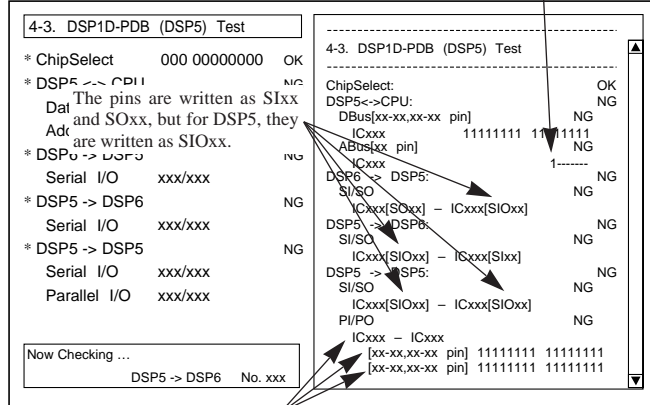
4-3. DSP1D-PDB (DSP5) Test

* ChipSelect 000 00000000 OK
* DSP5 <-> CPU NG
Dat
Adr
The pins are written as SIxx and SOxx, but for DSP5, they are written as SIOxx.
* DSP6 -> DSP5 NG
Serial I/O xxx/xxx
* DSP5 -> DSP6 NG
Serial I/O xxx/xxx
* DSP5 -> DSP5 NG
Serial I/O xxx/xxx
Parallel I/O xxx/xxx

Now Checking ...
DSP5 -> DSP6 No. xxx

4-3. DSP1D-PDB (DSP5) Test

ChipSelect: OK
DSP5<->CPU: NG
DBus[xx-xx,xx-xx pin] NG
ICxxx 11111111 11111111
ABus[xx pin] NG
ICxxx 1-------
DSP6 -> DSP5: NG
SI/SO NG
ICxxx[SOxx] – ICxxx[SIOxx]
DSP5 -> DSP6: NG
SI/SO NG
ICxxx[SIOxx] – ICxxx[SIxx]
DSP5 -> DSP5: NG
SI/SO NG
ICxxx[SIOxx] – ICxxx[SIOxx]
PI/PO NG
ICxxx – ICxxx
[xx-xx,xx-xx pin] 11111111 11111111
[xx-xx,xx-xx pin] 11111111 11111111